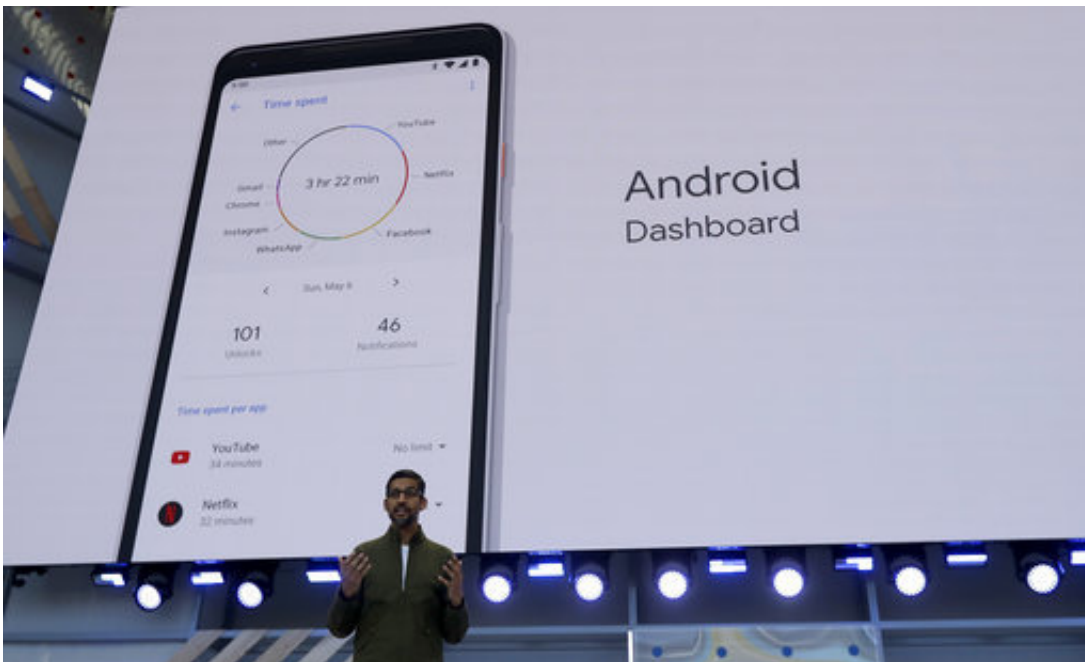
Time spent

YouTube
Other
Netflix
3 hr 22 min
Gmail
Chrome
Instagram
Facebook
WhatsApp

Sun, May 6

101
Unlocks

46
Notifications

Time spent per app

YouTube
34 minutes
No limit

Netflix
32 minutes

Android
Dashboard